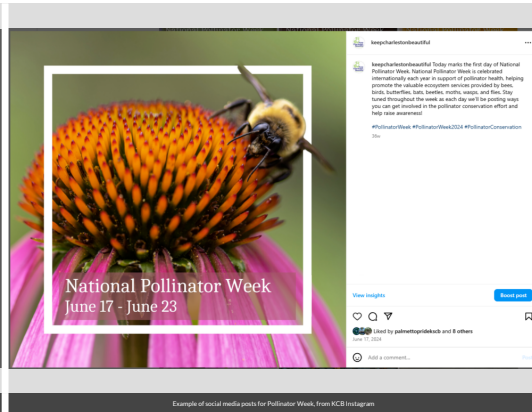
National Pollinator Week
June 17 - June 23

keepcharlestonbeautiful ...

keepcharlestonbeautiful Today marks the first day of National Pollinator Week. National Pollinator Week is celebrated internationally each year in support of pollinator health, helping promote the valuable ecosystem services provided by bees, birds, butterflies, bats, beetles, moths, wasps, and flies. Stay tuned throughout the week as each day we'll be posting ways you can get involved in the pollinator conservation effort and help raise awareness!

#PollinatorWeek #PollinatorWeek2024 #PollinatorConservation

38w

View insights

Boost post

Liked by palmettoprideksb and 8 others

June 17, 2024

Add a comment...

Post

Example of social media posts for Pollinator Week, from KCB Instagram